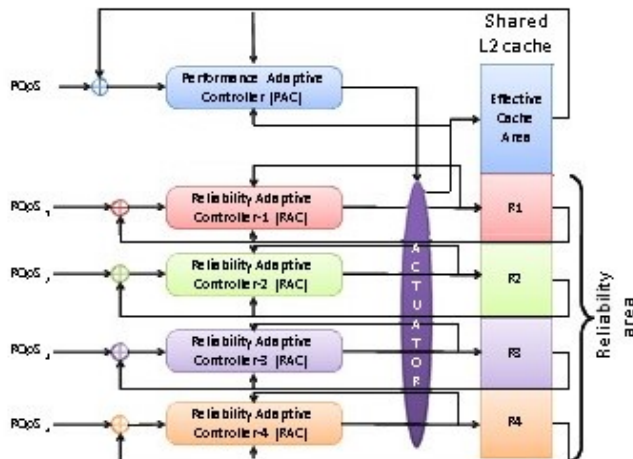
Shared L2 cache

PQoS

Performance Adaptive Controller (PAC)

Effective Cache Area

RQoS 1

Reliability Adaptive Controller-1 (RAC)

R1

RQoS 2

Reliability Adaptive Controller-2 (RAC)

R2

RQoS 3

Reliability Adaptive Controller-3 (RAC)

R3

RQoS 4

Reliability Adaptive Controller-4 (RAC)

R4

A C T U A T O R

Reliability area